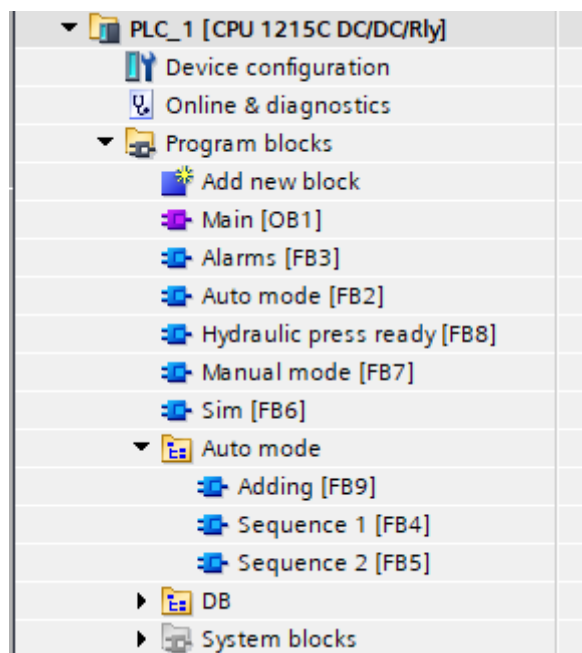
PLC_1 [CPU 1215C DC/DC/Rly]
Device configuration
Online & diagnostics
Program blocks
Add new block
Main [OB1]
Alarms [FB3]
Auto mode [FB2]
Hydraulic press ready [FB8]
Manual mode [FB7]
Sim [FB6]
Auto mode
Adding [FB9]
Sequence 1 [FB4]
Sequence 2 [FB5]
DB
System blocks